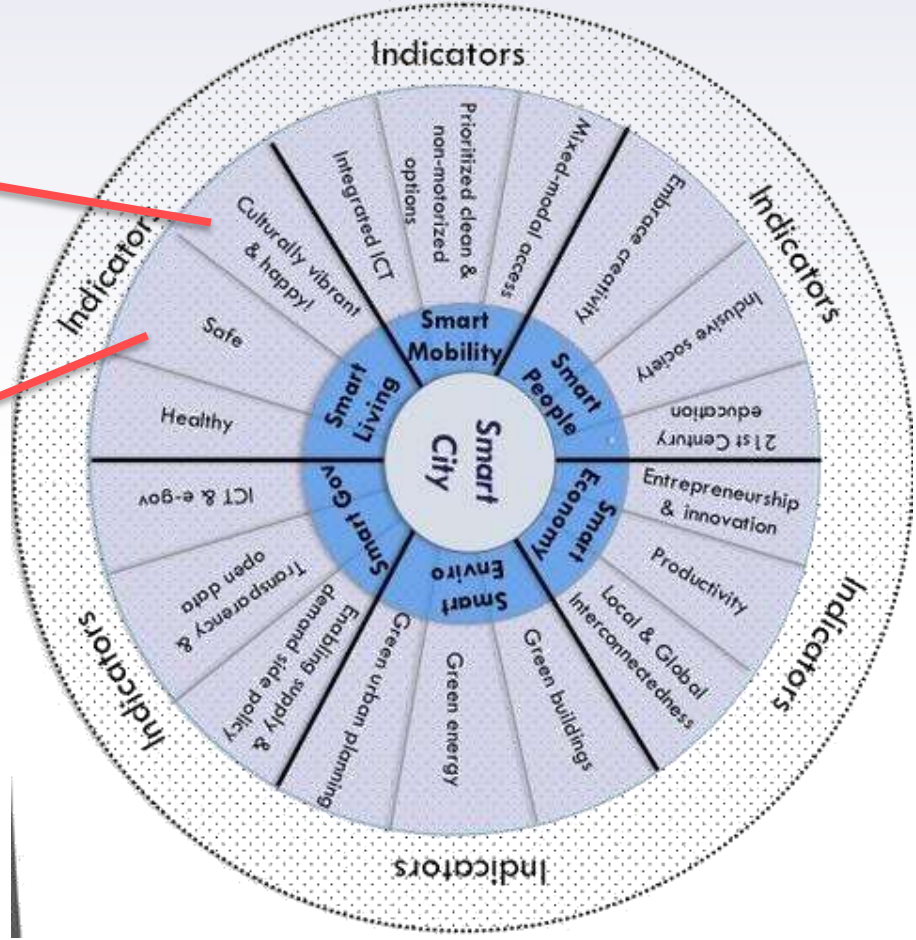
Indicators

Indicators

Indicators

Indicators

Indicators

Indicators

Smart City

Smart Mobility

Integrated ICT

Prioritized clean & non-motorized options

Mixed-modal access

Smart People

Embrace creativity

Inclusive society

21st Century education

Smart Economy

Entrepreneurship & innovation

Productivity

Local & Global Interconnectedness

Smart Enviro

Green buildings

Green energy

Green urban planning

Smart Gov

Enabling supply & demand side policy

Transparency & open data

ICT & e-gov

Smart Living

Healthy

Safe

Culturally vibrant & happy!